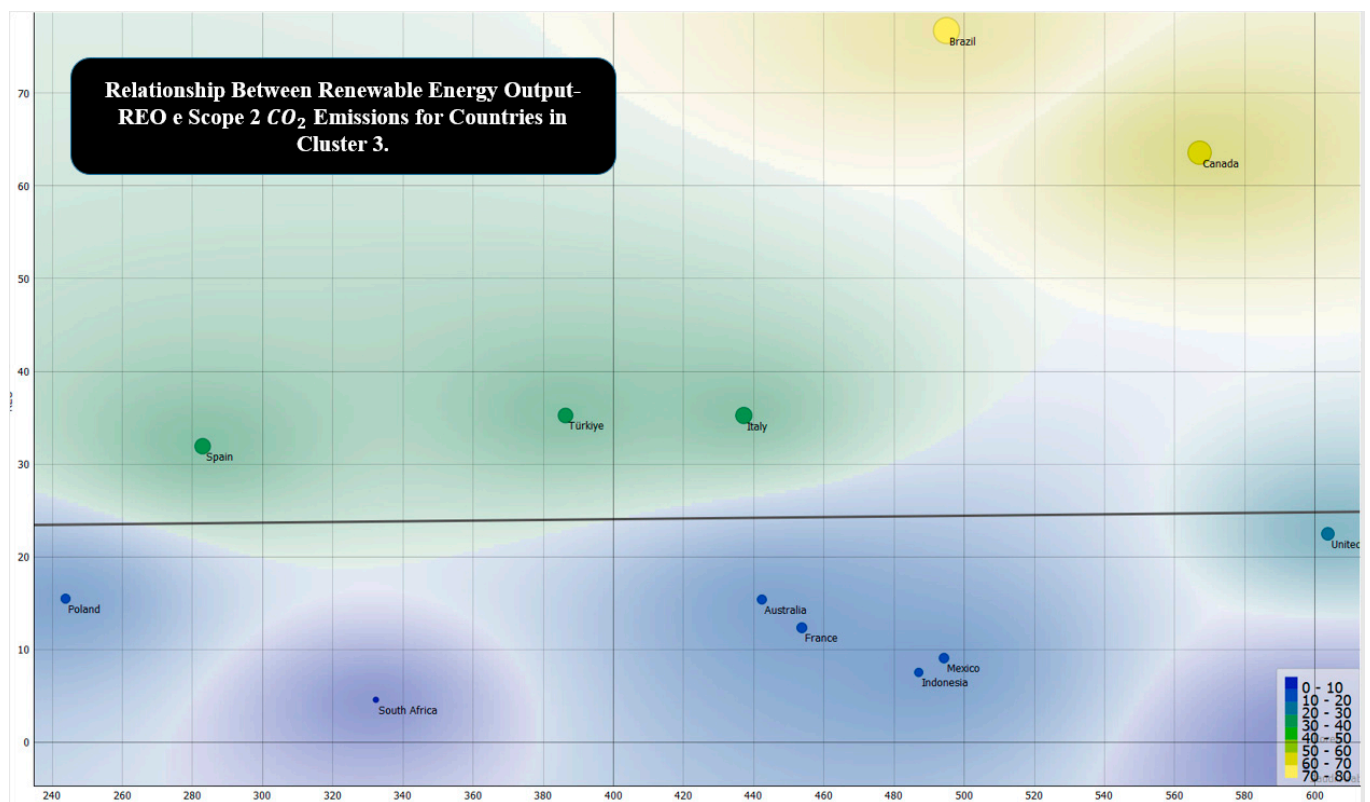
Relationship Between Renewable Energy Output-REO e Scope 2 $CO_2$ Emissions for Countries in Cluster 3.

Brazil
Canada
Spain
Türkiye
Italy
Unitec
Poland
Australia
France
Mexico
Indonesia
South Africa

70
60
50
40
30
20
10
0

240
260
280
300
320
340
360
380
400
420
440
460
480
500
520
540
560
580
600

0 - 10
10 - 20
20 - 30
30 - 40
40 - 50
50 - 60
60 - 70
70 - 80